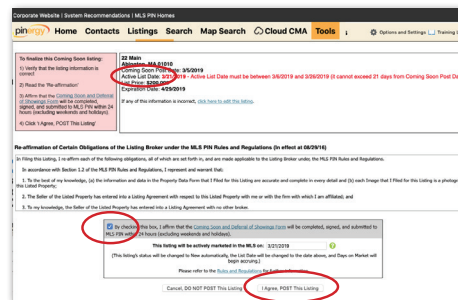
Corporate Website | System Recommendations | MLS PIN Homes

pinergy Home Contacts Listings Search Map Search Cloud CMA Tools Options and Settings Training

To finalize this Coming Soon listing:

1) Verify that the listing information is correct

2) Read the "Re-affirmation"

3) Affirm that the Coming Soon and Deferral of Showings Form will be completed, signed, and submitted to MLS PIN within 24 hours (excluding weekends and holidays)

4) Click 'I Agree, POST This Listing'

22 Main
Abington, MA 01010
Coming Soon Post Date: 3/5/2019
Active List Date: 3/21/2019 - Active List Date must be between 3/6/2019 and 3/26/2019 (it cannot exceed 21 days from Coming Soon Post Da
List Price: $200,000
Expiration Date: 4/29/2019

If any of this information is incorrect, click here to edit the listing.

Re-affirmation of Certain Obligations of the Listing Broker under the MLS PIN Rules and Regulations (In effect at 08/29/16)

In Filing this Listing, I re-affirm each of the following obligations, all of which are set forth in, and are made applicable to the Listing Broker under, the MLS PIN Rules and Regulations.

In accordance with Section 1.2 of the MLS PIN Rules and Regulations, I represent and warrant that:

1. To the best of my knowledge, (a) the information and data in the Property Data form that I Filed for this Listing are accurate and complete in every detail and (b) each Image that I Filed for this Listing is a photog this Listed Property;

2. The Seller of the Listed Property has entered into a Listing Agreement with respect to this Listed Property with me or with the firm with which I am affiliated; and

3. To my knowledge, the Seller of the Listed Property has entered into a Listing Agreement with no other broker.

By checking this box, I affirm that the Coming Soon and Deferral of Showings Form will be completed, signed, and submitted to MLS PIN within 24 hours (excluding weekends and holidays).

This listing will be actively marketed in the MLS on: 3/21/2019

[This listing's status will be changed to New automatically, the List Date will be changed to the date above, and Days on Market will begin accruing.]

Please refer to the Rules and Regulations for further information.

Cancel, DO NOT POST This Listing I Agree, POST This Listing